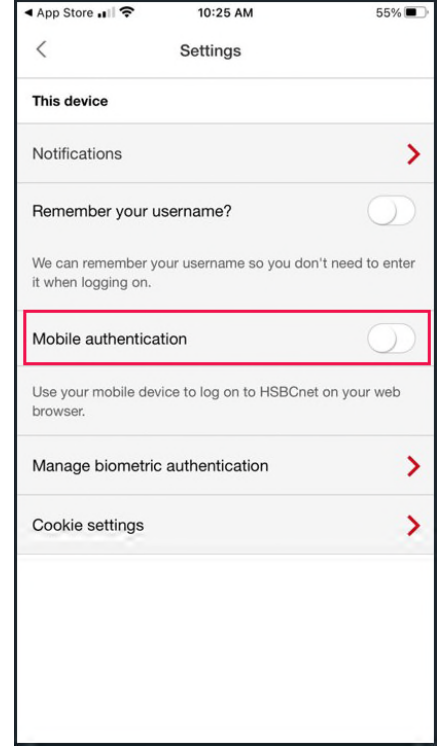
◂ App Store 10:25 AM 55%

<

Settings

This device

Notifications

Remember your username?

We can remember your username so you don't need to enter it when logging on.

Mobile authentication

Use your mobile device to log on to HSBCnet on your web browser.

Manage biometric authentication

Cookie settings